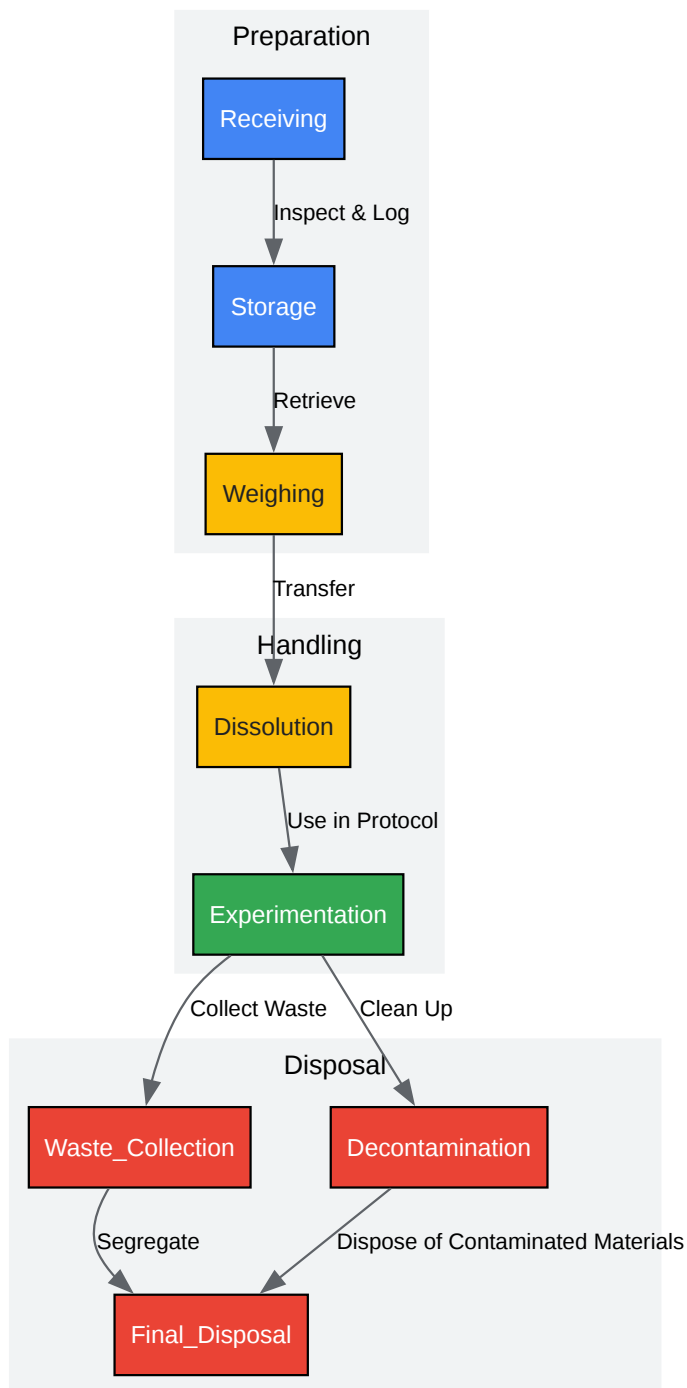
Preparation

Receiving

Inspect & Log

Storage

Retrieve

Weighing

Transfer

Handling

Dissolution

Use in Protocol

Experimentation

Collect Waste

Clean Up

Disposal

Waste_Collection

Decontamination

Segregate

Dispose of Contaminated Materials

Final_Disposal